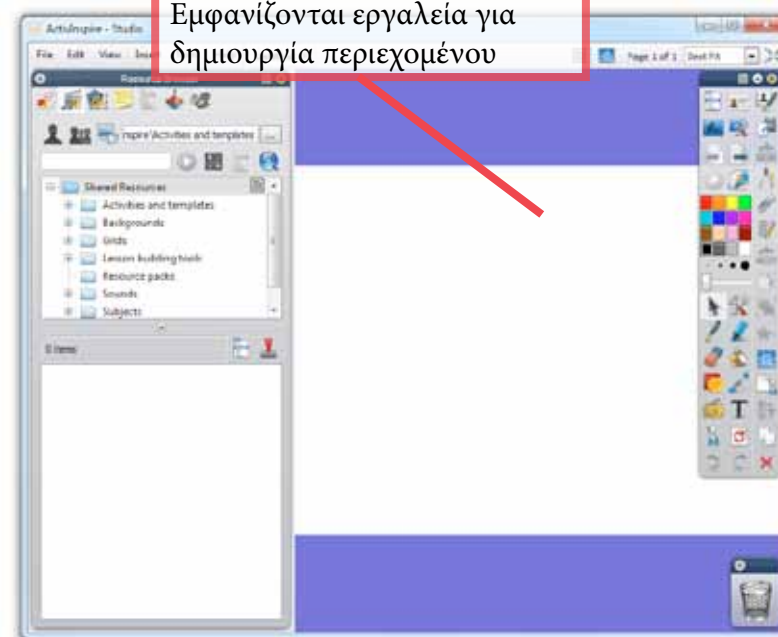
ActivInspire - Studio

File Edit View Inse

Εμφανίζονται εργαλεία για δημιουργία περιεχομένου

Page 1 of 1 Best Fit

Resource Browser

nspire\Activities and templates ...

Shared Resources
Activities and templates
Backgrounds
Grids
Lesson building tools
Resource packs
Sounds
Subjects

0 items

T